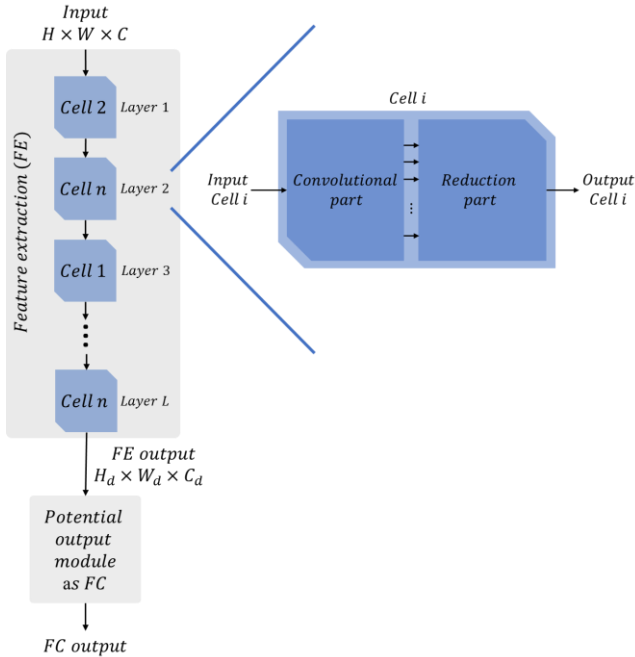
Input
$H \times W \times C$

Feature extraction (FE)

Cell 2 Layer 1

Cell n Layer 2

Cell 1 Layer 3

Cell n Layer L

Cell i

Input Cell i

Convolutional part

Reduction part

Output Cell i

FE output
$H_d \times W_d \times C_d$

Potential output module as FC

FC output